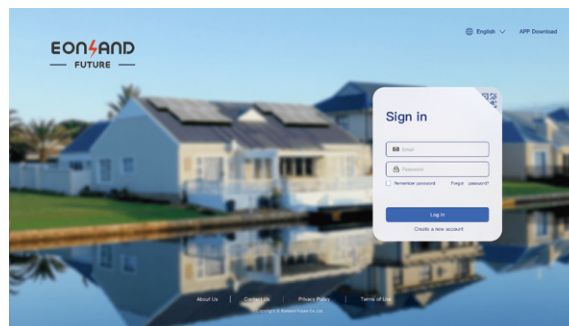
EONSAND
FUTURE

English
APP Download

Sign in

Email
Password
Remember password
Forgot password?
Log in
Create a new account

About Us | Contact Us | Privacy Policy | Terms of Use
Copyright © Eonsand Future Co.,Ltd.